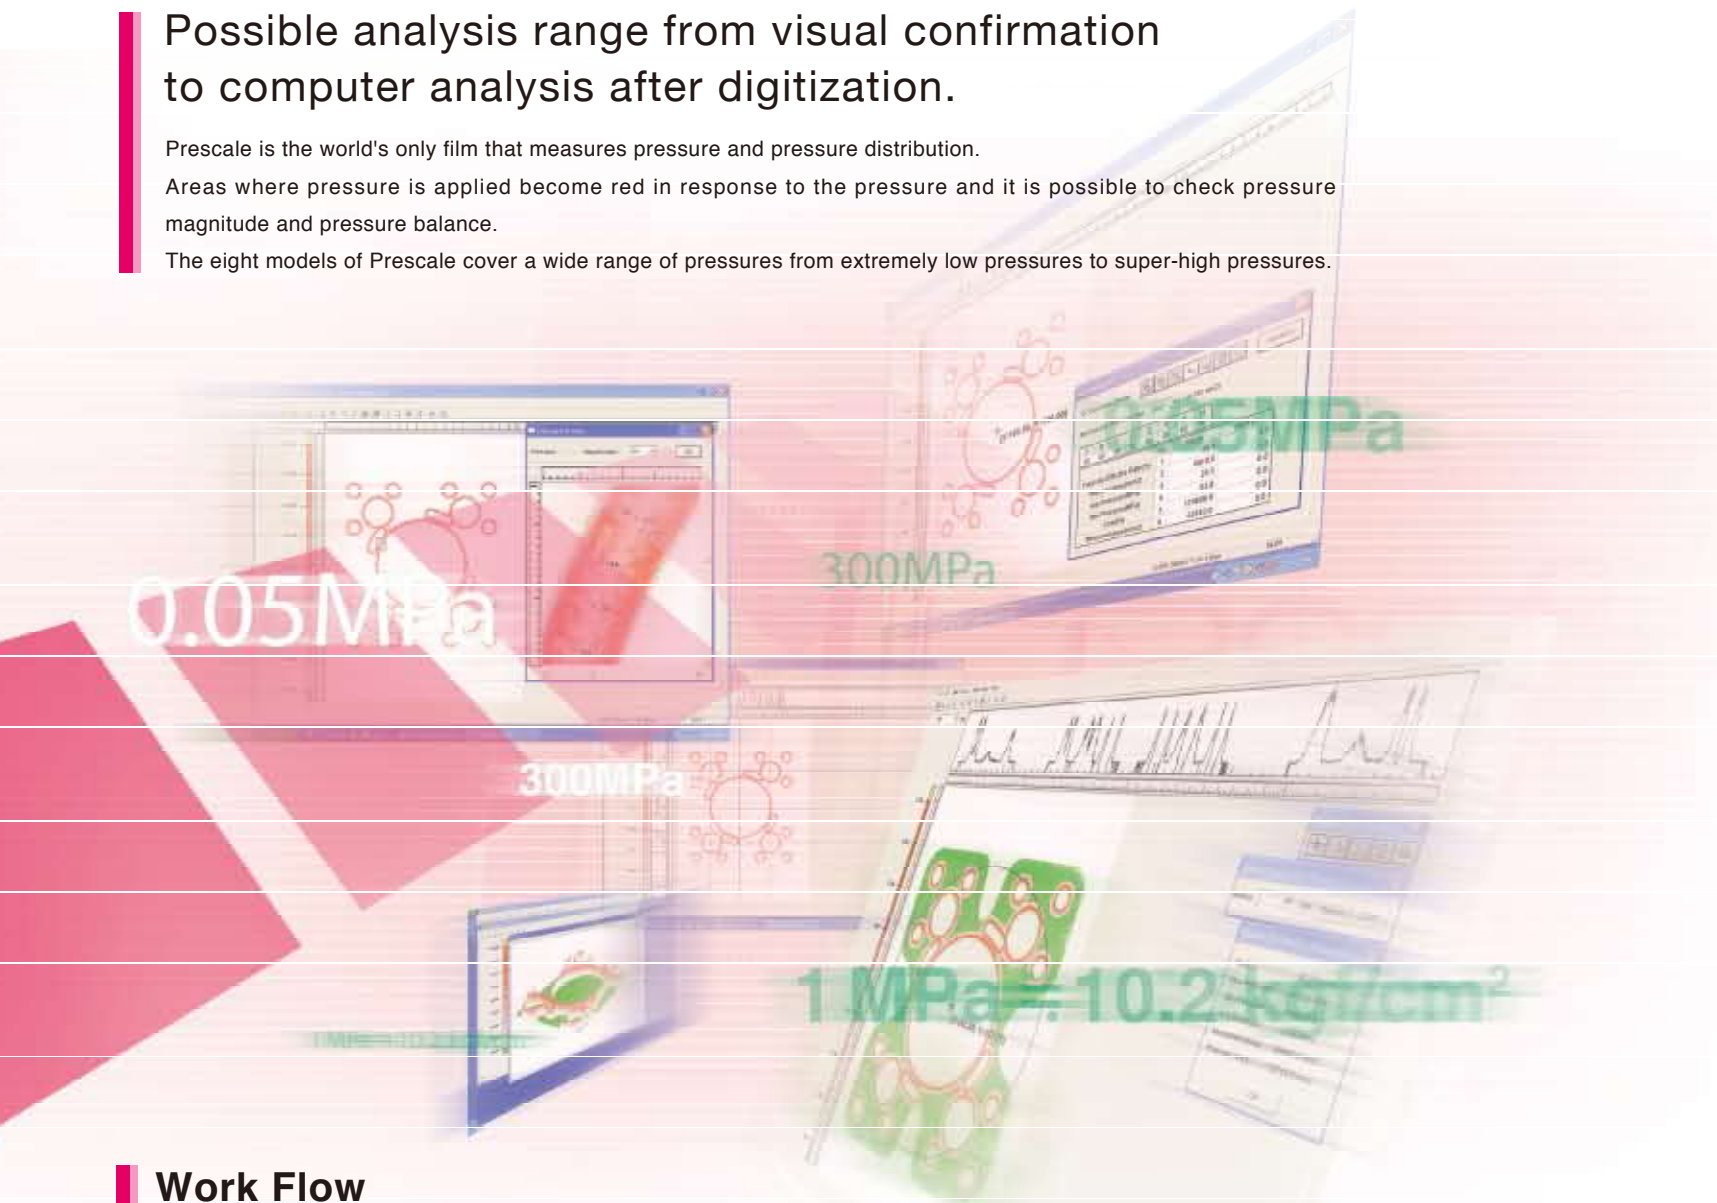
Possible analysis range from visual confirmation to computer analysis after digitization.

Prescale is the world's only film that measures pressure and pressure distribution.
Areas where pressure is applied become red in response to the pressure and it is possible to check pressure magnitude and pressure balance.
The eight models of Prescale cover a wide range of pressures from extremely low pressures to super-high pressures.

0.05MPa

300MPa

0.05MPa

300MPa

1 MPa = 10.2 kgf/cm$^2$

Work Flow